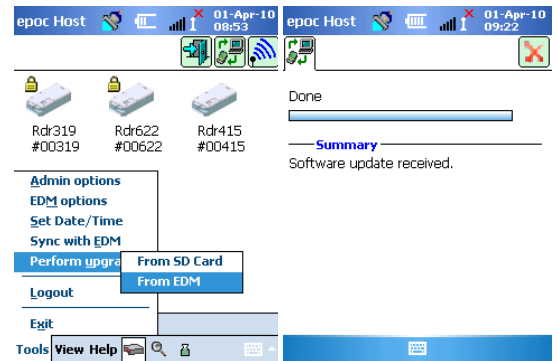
epoc Host 01-Apr-10 08:53

Rdr319 #00319

Rdr622 #00622

Rdr415 #00415

Admin options
EDM options
Set Date/Time
Sync with EDM
Perform upgra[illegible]

From SD Card
From EDM

Logout

Exit

Tools View Help

epoc Host 01-Apr-10 09:22

Done

Summary

Software update received.